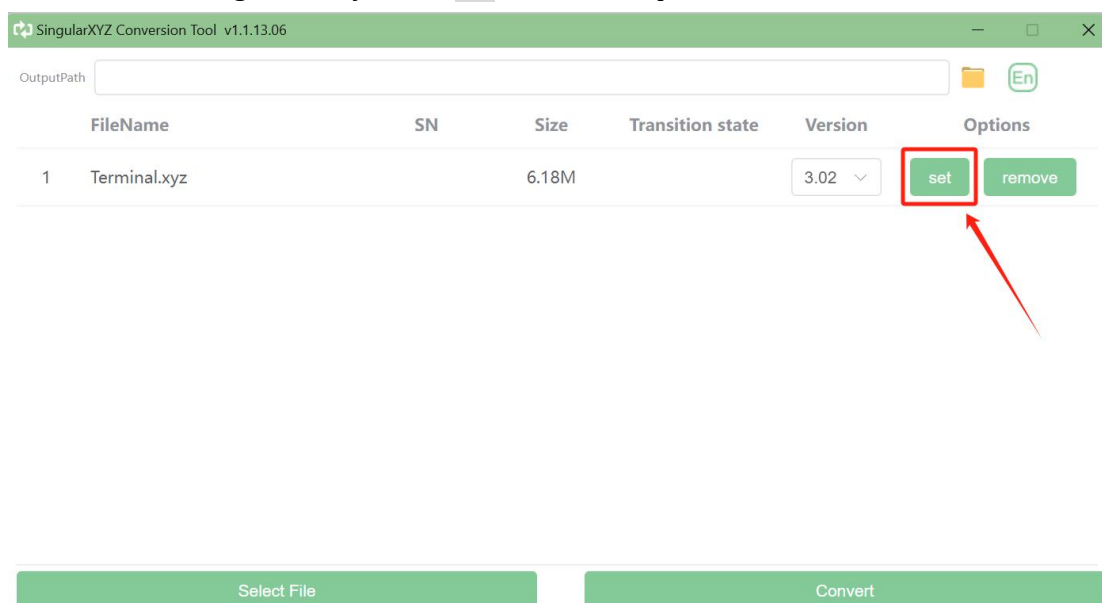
SingularXYZ Conversion Tool v1.1.13.06

OutputPath

En

| | FileName | SN | Size | Transition state | Version | Options |
|---|---|---|---|---|---|---|
| 1 | Terminal.xyz | | 6.18M | | 3.02 | set remove |

Select File

Convert